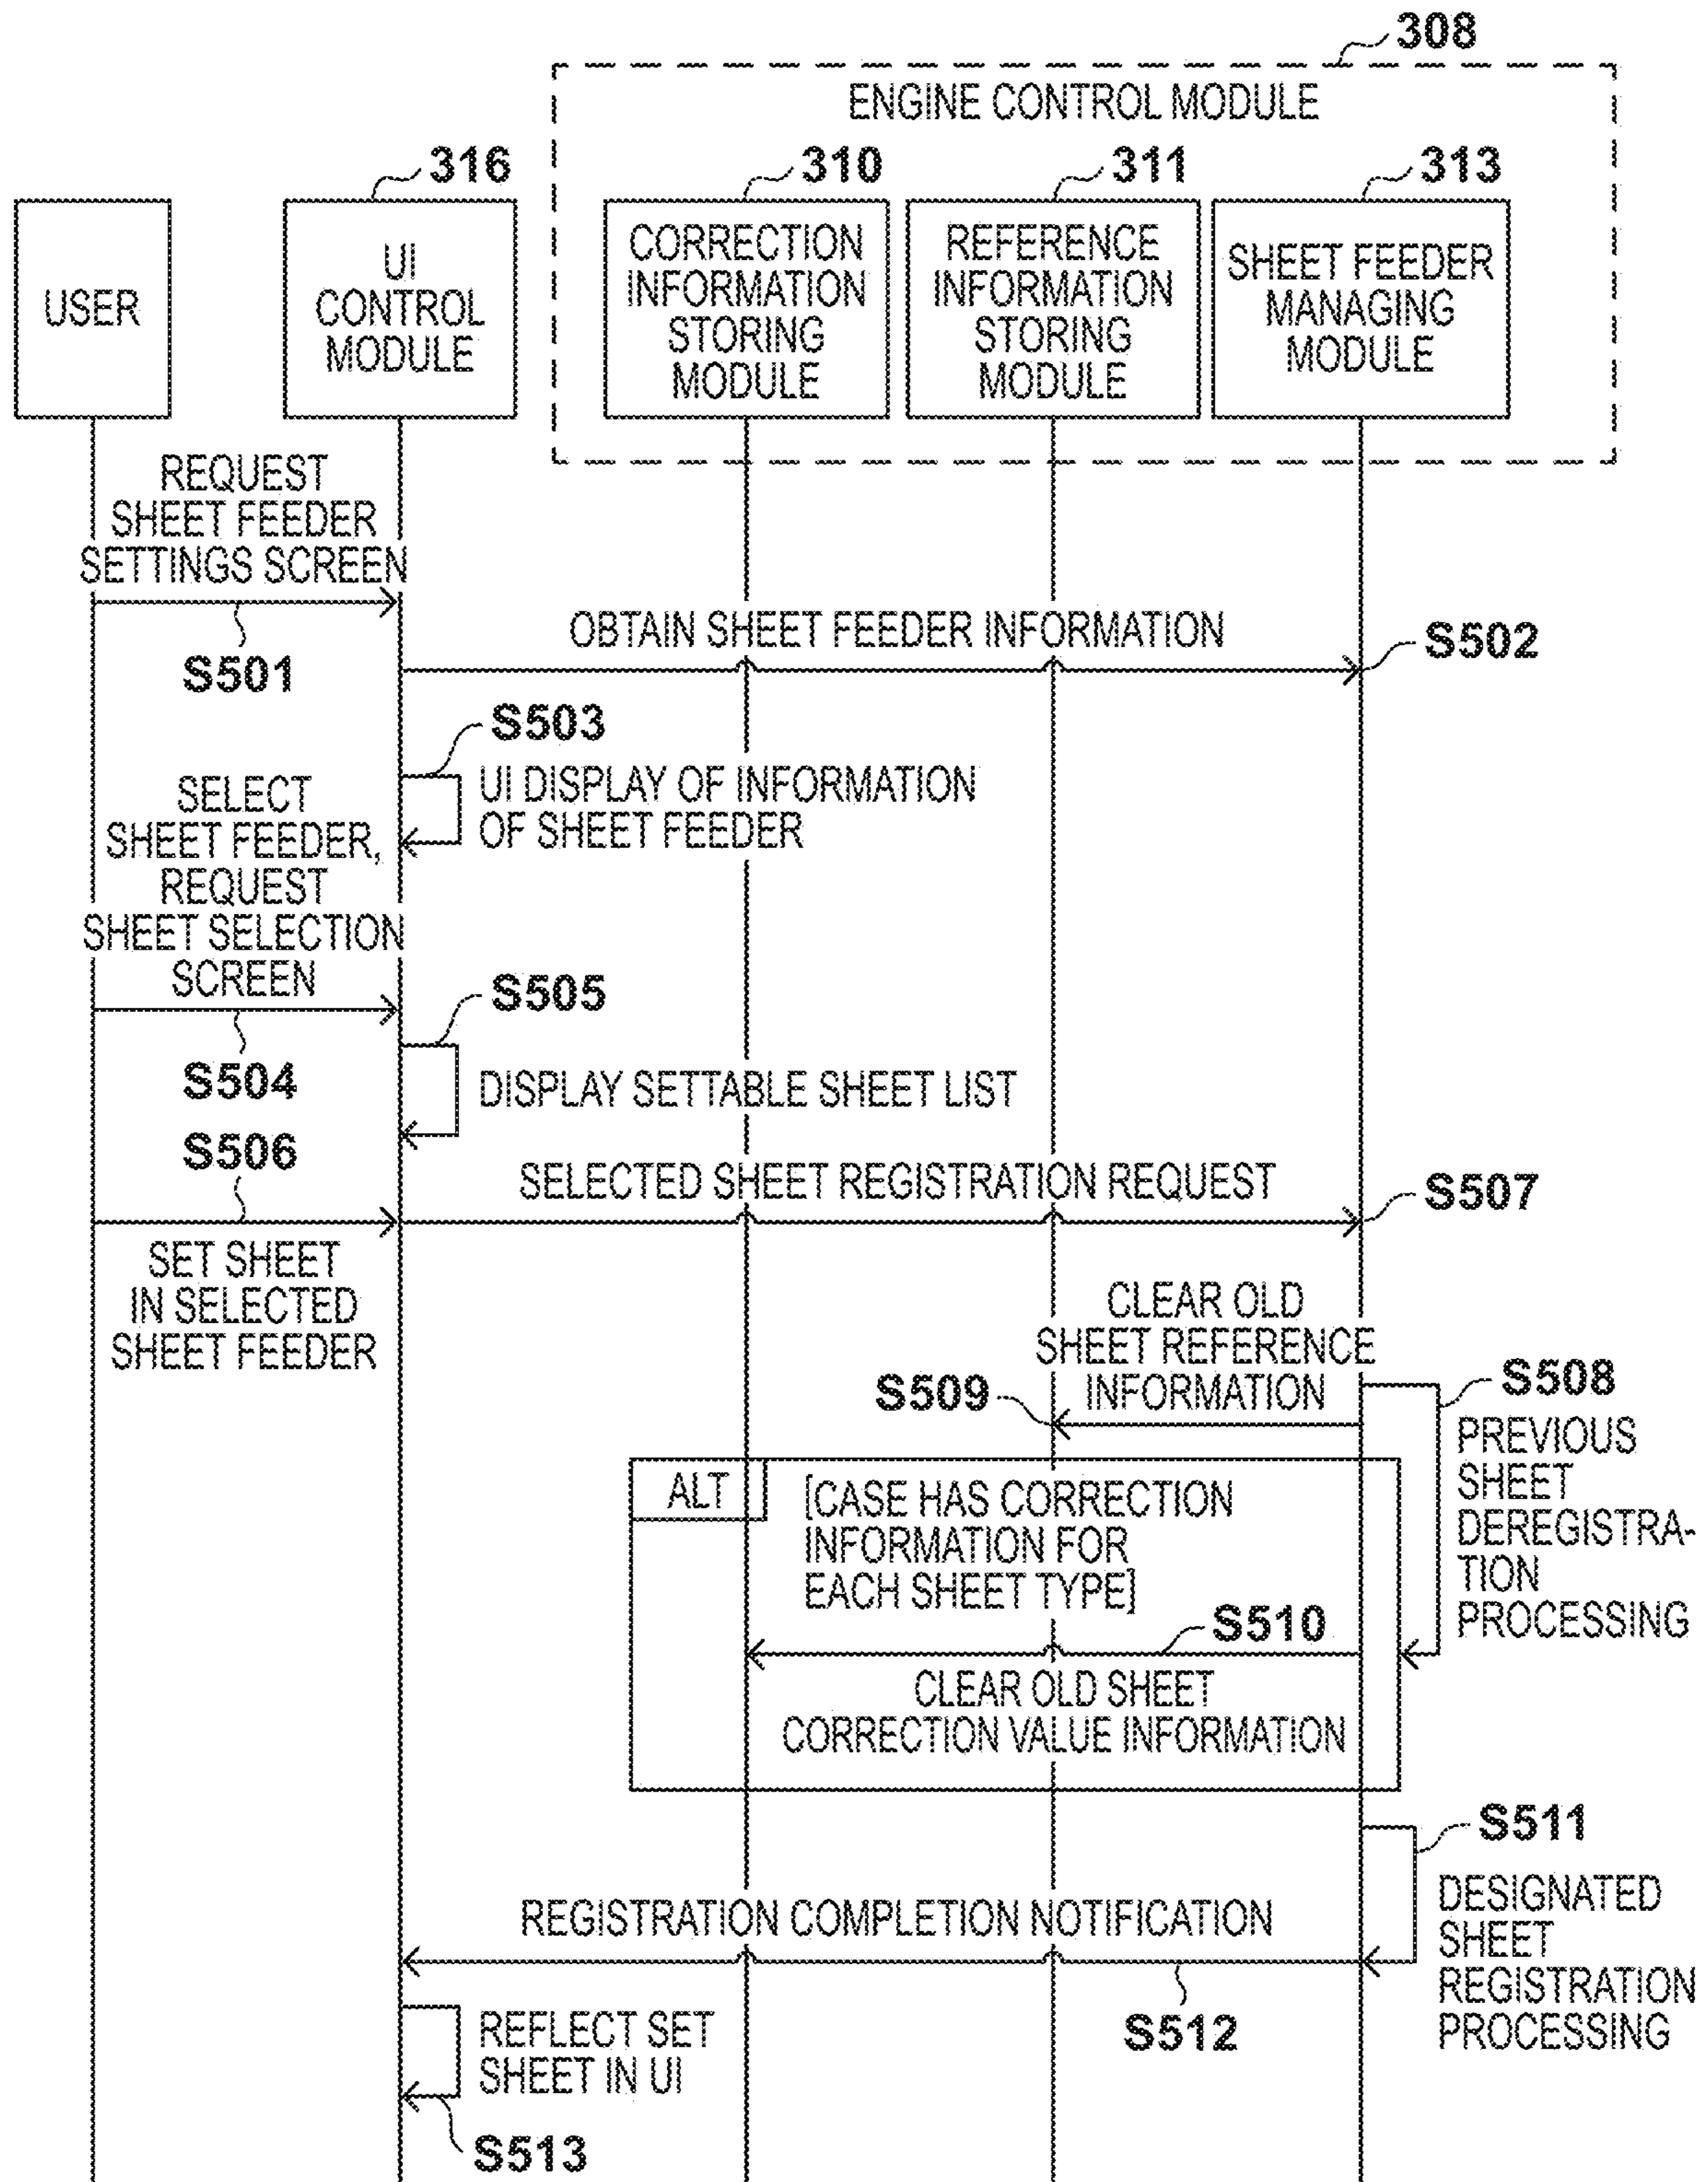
308
ENGINE CONTROL MODULE
316
310
311
313
USER
UI CONTROL MODULE
CORRECTION INFORMATION STORING MODULE
REFERENCE INFORMATION STORING MODULE
SHEET FEEDER MANAGING MODULE
REQUEST SHEET FEEDER SETTINGS SCREEN
S501
OBTAIN SHEET FEEDER INFORMATION
S502
S503
UI DISPLAY OF INFORMATION OF SHEET FEEDER
SELECT SHEET FEEDER, REQUEST SHEET SELECTION SCREEN
S504
S505
DISPLAY SETTABLE SHEET LIST
S506
SELECTED SHEET REGISTRATION REQUEST
S507
SET SHEET IN SELECTED SHEET FEEDER
CLEAR OLD SHEET REFERENCE INFORMATION
S509
S508
PREVIOUS SHEET DEREGISTRATION PROCESSING
ALT
[CASE HAS CORRECTION INFORMATION FOR EACH SHEET TYPE]
S510
CLEAR OLD SHEET CORRECTION VALUE INFORMATION
S511
DESIGNATED SHEET REGISTRATION PROCESSING
REGISTRATION COMPLETION NOTIFICATION
S512
REFLECT SET SHEET IN UI
S513